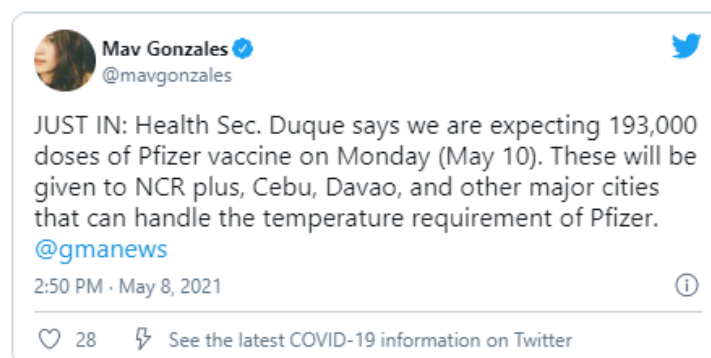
Mav Gonzales
@mavgonzales

JUST IN: Health Sec. Duque says we are expecting 193,000 doses of Pfizer vaccine on Monday (May 10). These will be given to NCR plus, Cebu, Davao, and other major cities that can handle the temperature requirement of Pfizer. @gmanews

2:50 PM · May 8, 2021

28 See the latest COVID-19 information on Twitter